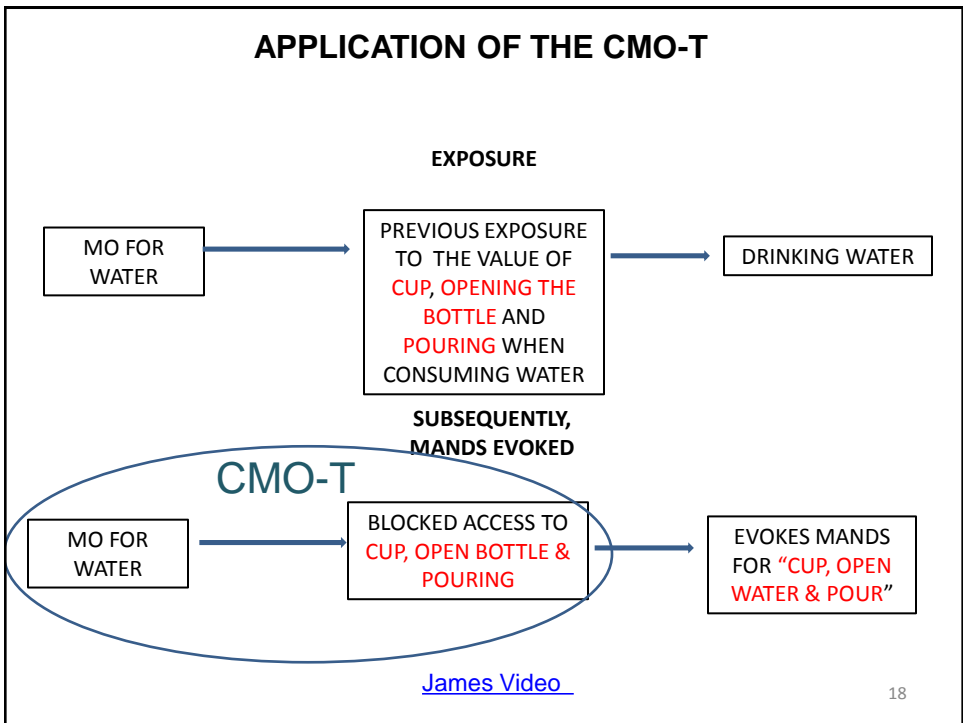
APPLICATION OF THE CMO-T

EXPOSURE

MO FOR WATER

PREVIOUS EXPOSURE TO THE VALUE OF CUP, OPENING THE BOTTLE AND POURING WHEN CONSUMING WATER

DRINKING WATER

SUBSEQUENTLY, MANDS EVOKED

CMO-T

MO FOR WATER

BLOCKED ACCESS TO CUP, OPEN BOTTLE & POURING

EVOKES MANDS FOR "CUP, OPEN WATER & POUR"

James Video

18